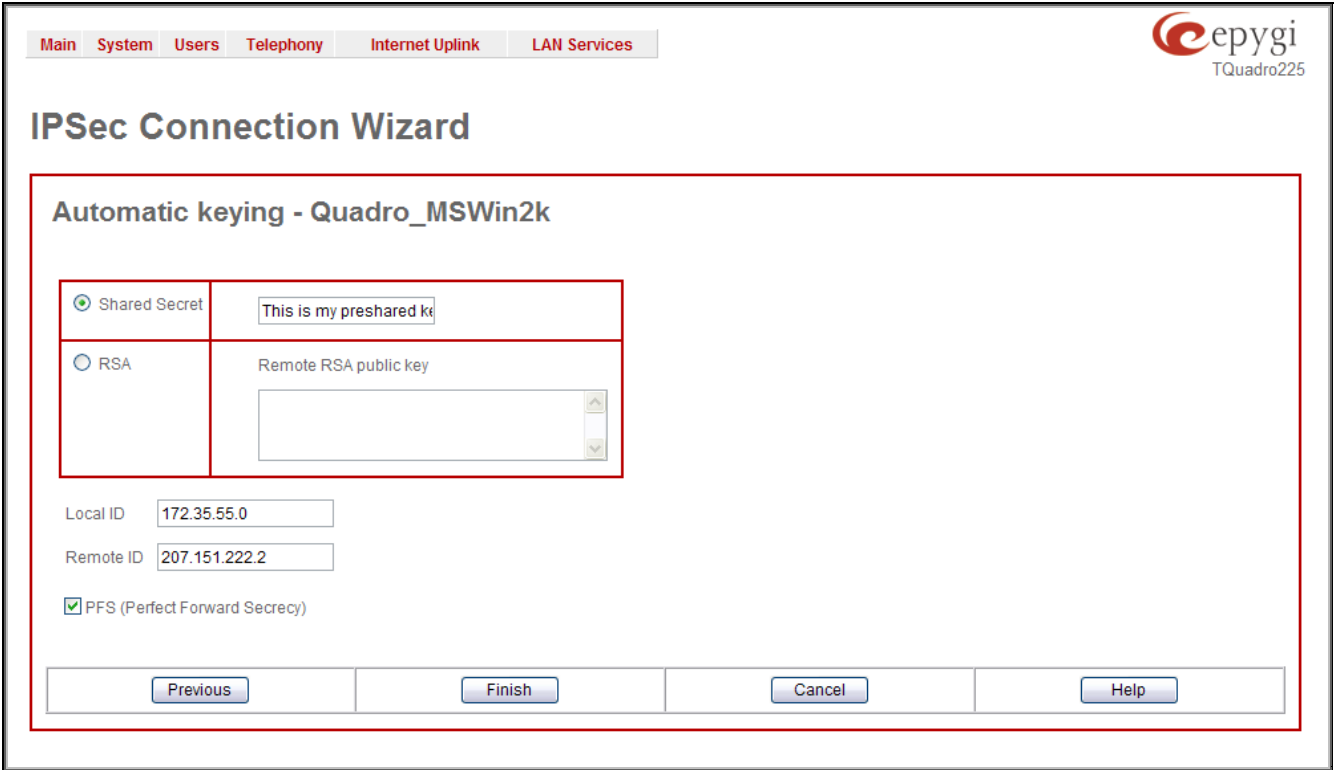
Main System Users Telephony Internet Uplink LAN Services

epygi
TQuadro225

IPSec Connection Wizard

Automatic keying - Quadro_MSWin2k

Shared Secret

This is my preshared ke

RSA

Remote RSA public key

Local ID 172.35.55.0

Remote ID 207.151.222.2

PFS (Perfect Forward Secrecy)

Previous

Finish

Cancel

Help